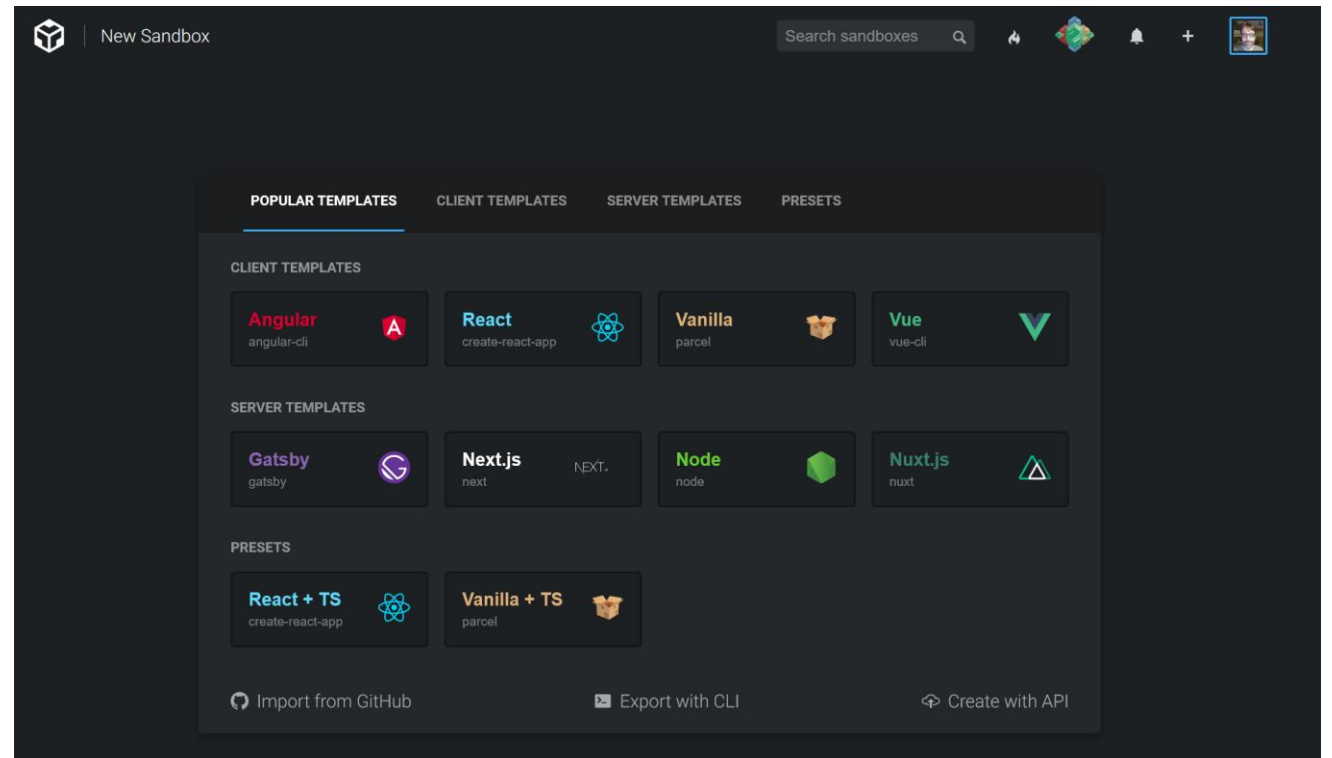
New Sandbox

Search sandboxes

POPULAR TEMPLATES CLIENT TEMPLATES SERVER TEMPLATES PRESETS

CLIENT TEMPLATES

Angular
angular-cli

React
create-react-app

Vanilla
parcel

Vue
vue-cli

SERVER TEMPLATES

Gatsby
gatsby

Next.js
next

NEXT.

Node
node

Nuxt.js
nuxt

PRESETS

React + TS
create-react-app

Vanilla + TS
parcel

Import from GitHub

Export with CLI

Create with API